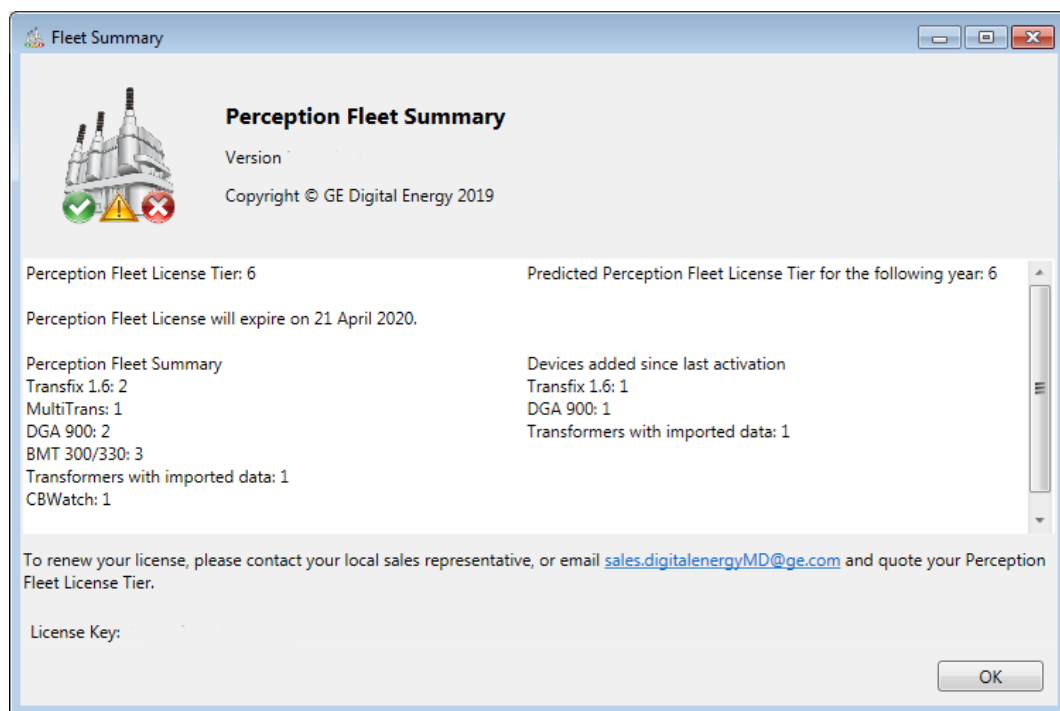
Fleet Summary

Perception Fleet Summary

Version

Copyright © GE Digital Energy 2019

Perception Fleet License Tier: 6

Predicted Perception Fleet License Tier for the following year: 6

Perception Fleet License will expire on 21 April 2020.

Perception Fleet Summary
Transfix 1.6: 2
MultiTrans: 1
DGA 900: 2
BMT 300/330: 3
Transformers with imported data: 1
CBWatch: 1

Devices added since last activation
Transfix 1.6: 1
DGA 900: 1
Transformers with imported data: 1

To renew your license, please contact your local sales representative, or email sales.digitalenergyMD@ge.com and quote your Perception Fleet License Tier.

License Key:

OK